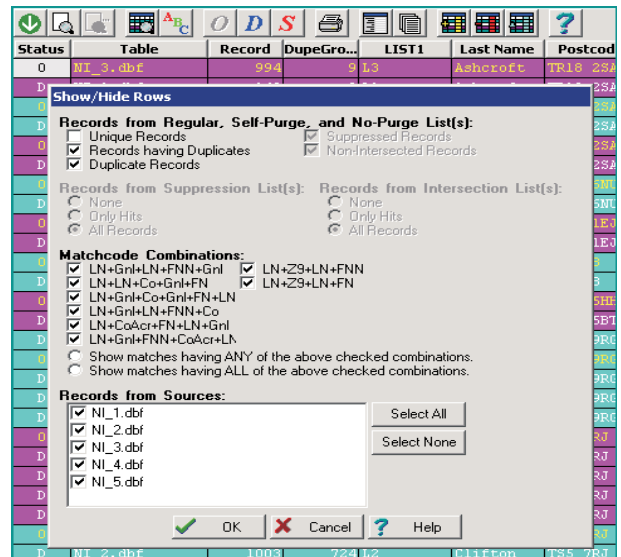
O D S ?

| Status | Table | Record | DupeGro... | LIST1 | Last Name | Postcod |
|---|---|---|---|---|---|---|
| 0 | NI_3.dbf | 994 | 9 | L3 | Ashcroft | TR18 2SA |

Show/Hide Rows

Records from Regular, Self-Purge, and No-Purge List(s):
Unique Records
Records having Duplicates
Duplicate Records
Suppressed Records
Non-Intersected Records

Records from Suppression List(s):
None
Only Hits
All Records

Records from Intersection List(s):
None
Only Hits
All Records

Matchcode Combinations:
LN+Gnl+LN+FNN+Gnl
LN+LN+Co+Gnl+FN
LN+Gnl+Co+Gnl+FN+LN
LN+Gnl+LN+FNN+Co
LN+CoAcr+FN+LN+Gnl
LN+Gnl+FNN+CoAcr+LN
LN+Z9+LN+FNN
LN+Z9+LN+FN
Show matches having ANY of the above checked combinations.
Show matches having ALL of the above checked combinations.

Records from Sources:
NI_1.dbf
NI_2.dbf
NI_3.dbf
NI_4.dbf
NI_5.dbf
Select All
Select None

OK
Cancel
Help

D NI_2.dbf 1003 724 L2 Clifton TS5 7RJ